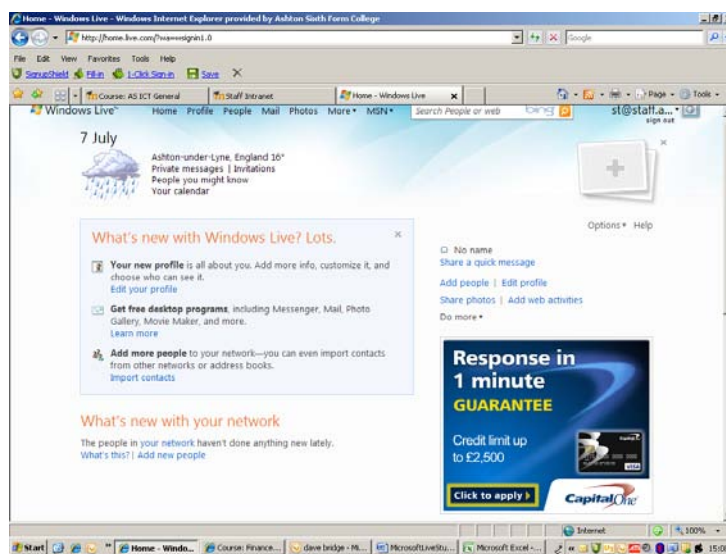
Home - Windows Live - Windows Internet Explorer provided by Ashton Sixth Form College

http://home.live.com/?wa=wsignin1.0

Google

File Edit View Favorites Tools Help

SignupShield Fill-in 1-Click Sign-in Save

Course: AS ICT General | Staff Intranet | Home - Windows Live

Page • Tools •

Windows Live™ Home Profile People Mail Photos More • MSN • Search People or web bing st@staff.a... sign out

7 July

Ashton-under-Lyne, England 16°
Private messages | Invitations
People you might know
Your calendar

Options • Help

What's new with Windows Live? Lots.

Your new profile is all about you. Add more info, customize it, and choose who can see it.
Edit your profile

Get free desktop programs, including Messenger, Mail, Photo Gallery, Movie Maker, and more.
Learn more

Add more people to your network—you can even import contacts from other networks or address books.
Import contacts

No name
Share a quick message

Add people | Edit profile
Share photos | Add web activities
Do more •

What's new with your network

The people in your network haven't done anything new lately.
What's this? | Add new people

Response in 1 minute
GUARANTEE
Credit limit up to £2,500
Click to apply
Capital One

Internet 100%

Start | Home - Windo... | Course: Finance... | dave bridge - Mi... | MicrosoftLiveStu... | Microsoft Excel - ...